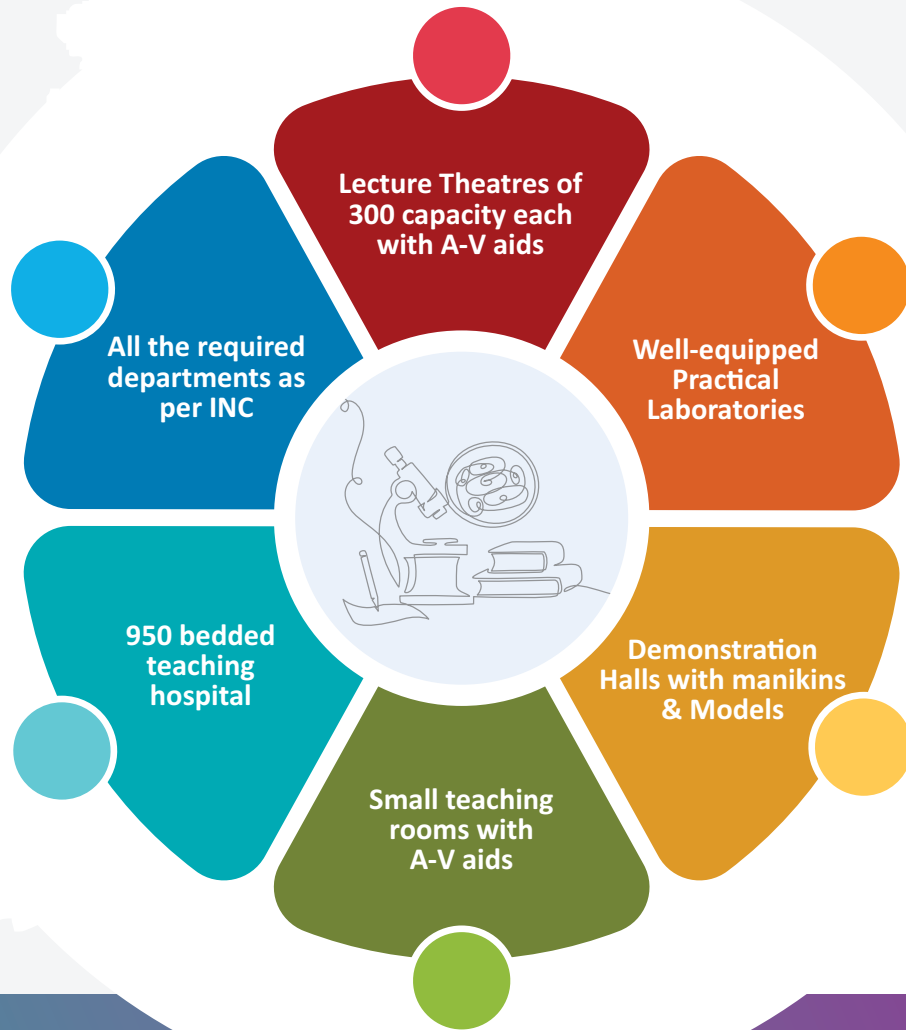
Lecture Theatres of 300 capacity each with A-V aids

Well-equipped Practical Laboratories

Demonstration Halls with manikins & Models

Small teaching rooms with A-V aids

950 bedded teaching hospital

All the required departments as per INC